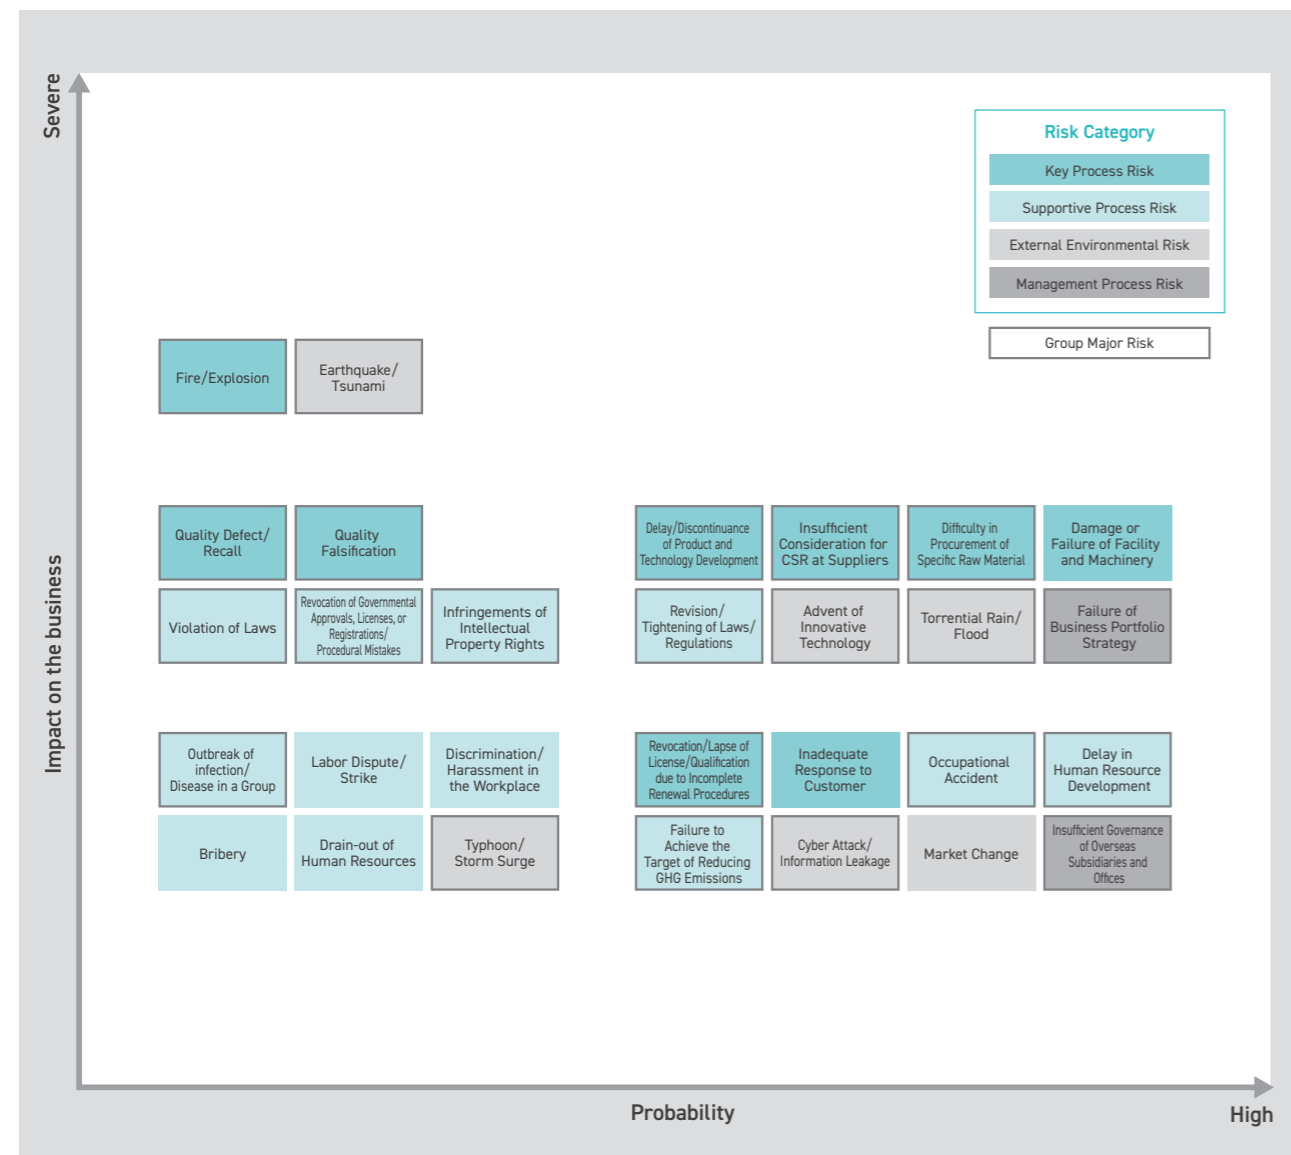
Severe

Impact on the business

Risk Category

Key Process Risk

Supportive Process Risk

External Environmental Risk

Management Process Risk

Group Major Risk

Fire/Explosion

Earthquake/ Tsunami

Quality Defect/ Recall

Quality Falsification

Delay/Discontinuance of Product and Technology Development

Insufficient Consideration for CSR at Suppliers

Difficulty in Procurement of Specific Raw Material

Damage or Failure of Facility and Machinery

Violation of Laws

Revocation of Governmental Approvals, Licenses, or Registrations/ Procedural Mistakes

Infringements of Intellectual Property Rights

Revision/ Tightening of Laws/ Regulations

Advent of Innovative Technology

Torrential Rain/ Flood

Failure of Business Portfolio Strategy

Outbreak of infection/ Disease in a Group

Labor Dispute/ Strike

Discrimination/ Harassment in the Workplace

Revocation/Lapse of License/Qualification due to Incomplete Renewal Procedures

Inadequate Response to Customer

Occupational Accident

Delay in Human Resource Development

Bribery

Drain-out of Human Resources

Typhoon/ Storm Surge

Failure to Achieve the Target of Reducing GHG Emissions

Cyber Attack/ Information Leakage

Market Change

Insufficient Governance of Overseas Subsidiaries and Offices

Probability

High